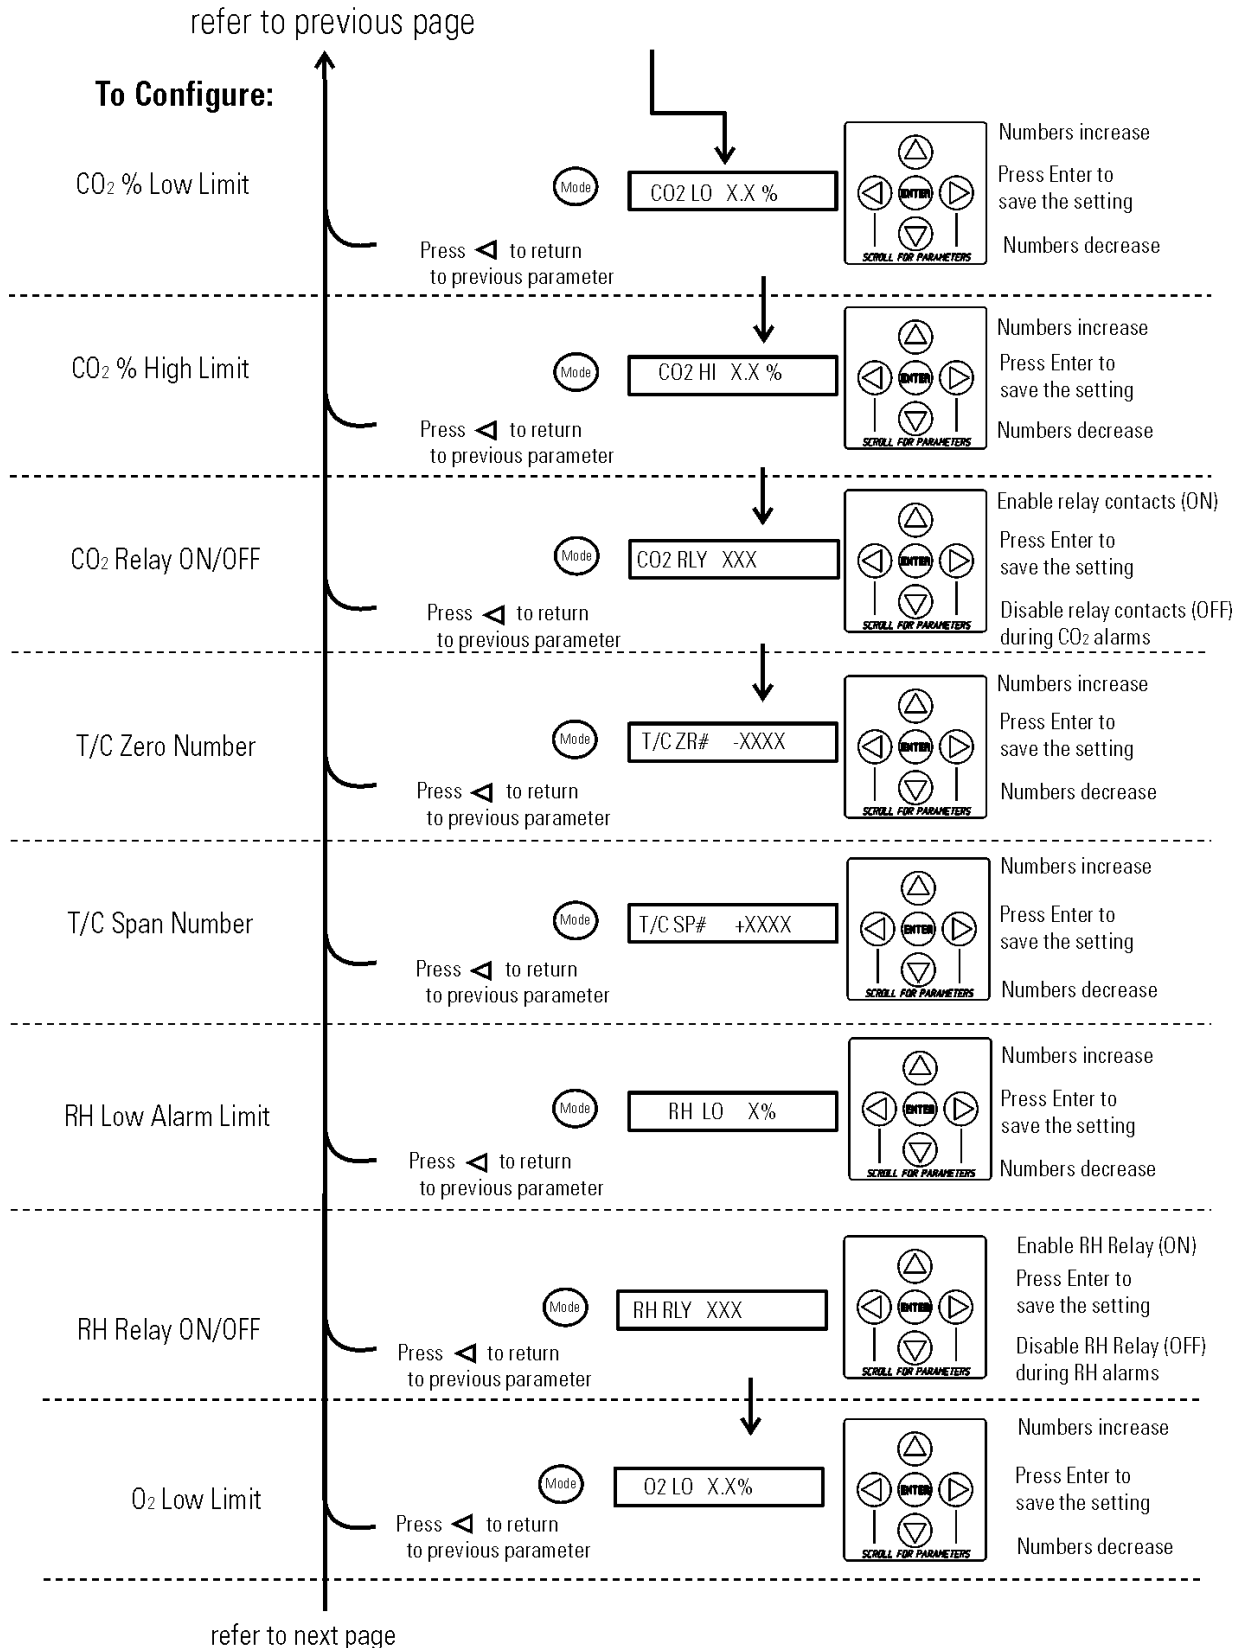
refer to previous page

**To Configure:**

$CO_2$ % Low Limit

Mode

CO2 LO X.X %

ENTER

SCROLL FOR PARAMETERS

Numbers increase

Press Enter to save the setting

Numbers decrease

Press ◁ to return to previous parameter

$CO_2$ % High Limit

Mode

CO2 HI X.X %

ENTER

SCROLL FOR PARAMETERS

Numbers increase

Press Enter to save the setting

Numbers decrease

Press ◁ to return to previous parameter

$CO_2$ Relay ON/OFF

Mode

CO2 RLY XXX

ENTER

SCROLL FOR PARAMETERS

Enable relay contacts (ON)

Press Enter to save the setting

Disable relay contacts (OFF) during $CO_2$ alarms

Press ◁ to return to previous parameter

T/C Zero Number

Mode

T/C ZR# -XXXX

ENTER

SCROLL FOR PARAMETERS

Numbers increase

Press Enter to save the setting

Numbers decrease

Press ◁ to return to previous parameter

T/C Span Number

Mode

T/C SP# +XXXX

ENTER

SCROLL FOR PARAMETERS

Numbers increase

Press Enter to save the setting

Numbers decrease

Press ◁ to return to previous parameter

RH Low Alarm Limit

Mode

RH LO X%

ENTER

SCROLL FOR PARAMETERS

Numbers increase

Press Enter to save the setting

Numbers decrease

Press ◁ to return to previous parameter

RH Relay ON/OFF

Mode

RH RLY XXX

ENTER

SCROLL FOR PARAMETERS

Enable RH Relay (ON)

Press Enter to save the setting

Disable RH Relay (OFF) during RH alarms

Press ◁ to return to previous parameter

$O_2$ Low Limit

Mode

O2 LO X.X%

ENTER

SCROLL FOR PARAMETERS

Numbers increase

Press Enter to save the setting

Numbers decrease

Press ◁ to return to previous parameter

refer to next page